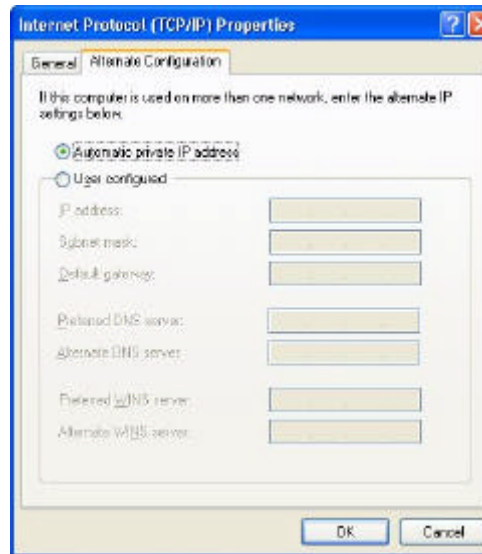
Internet Protocol (TCP/IP) Properties

General | Alternate Configuration

If this computer is used on more than one network, enter the alternate IP settings below.

Automatic private IP address

User configured

IP address:

Subnet mask:

Default gateway:

Preferred DNS server:

Alternate DNS server:

Preferred WINS server:

Alternate WINS server:

OK | Cancel